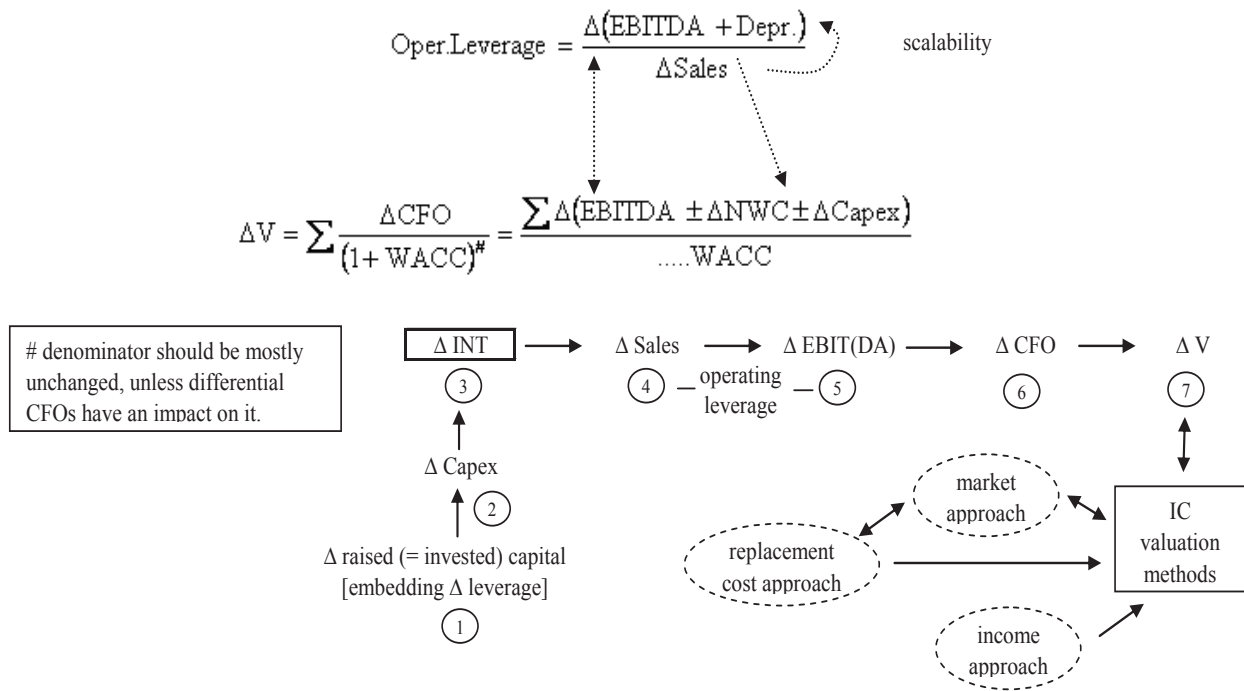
$\text{Oper.Leverage} = \frac{\Delta(\text{EBITDA} + \text{Depr.})}{\Delta\text{Sales}}$ scalability

$\Delta V = \sum \frac{\Delta CFO}{(1+WACC)^{\#}} = \frac{\sum \Delta(\text{EBITDA} \pm \Delta NWC \pm \Delta \text{Capex})}{.....WACC}$

# denominator should be mostly unchanged, unless differential CFOs have an impact on it.

Δ INT
3

Δ Sales
4

operating leverage

Δ EBIT(DA)
5

Δ CFO
6

Δ V
7

Δ Capex

2

Δ raised (= invested) capital [embedding Δ leverage]
1

market approach

replacement cost approach

IC valuation methods

income approach